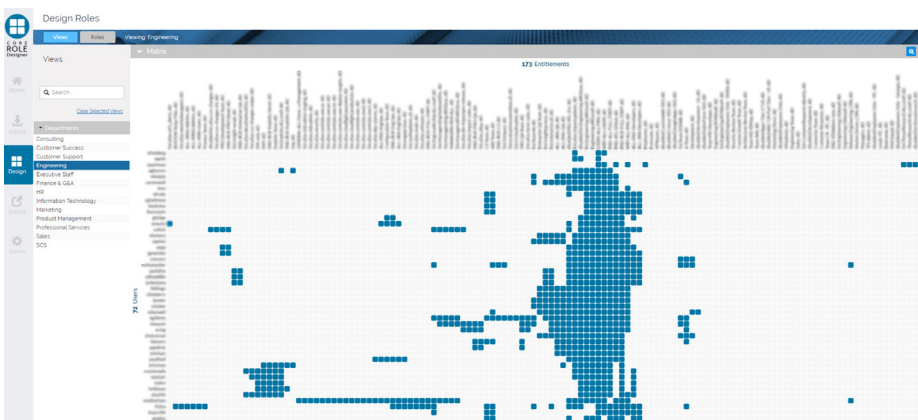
CORE ROLE Designer

Design Roles

Views Roles Viewing: Engineering

Matrix

173 Entitlements

72 Users

Home

Project

Design

Export

Admin

Views

Search...

Clear Selected Views

Departments

Consulting

Customer Success

Customer Support

Engineering

Executive Staff

Finance & G&A

HR

Information Technology

Marketing

Product Management

Professional Services

Sales

SCS